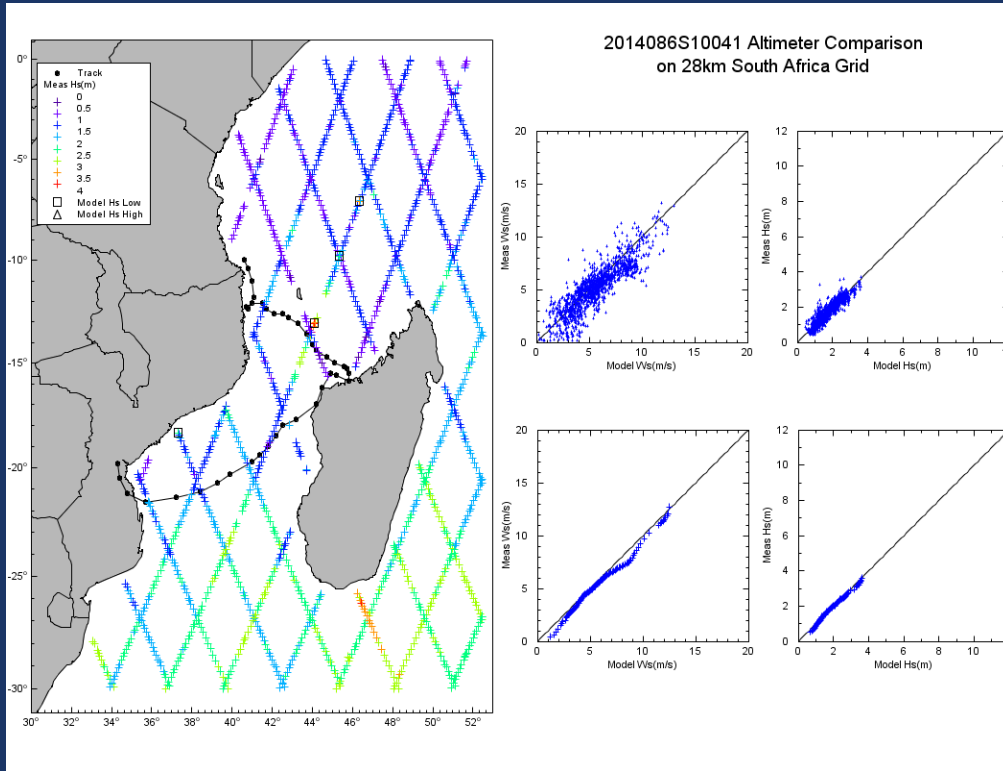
2014086S10041 Altimeter Comparison
on 28km South Africa Grid

Track
Meas Hs(m)
0
0.5
1
1.5
2
2.5
3
3.5
4
Model Hs Low
Model Hs High

0°
-5°
-10°
-15°
-20°
-25°
-30°
30°
32°
34°
36°
38°
40°
42°
44°
46°
48°
50°
52°

Meas Ws(m/s)
Model Ws(m/s)
0
5
10
15
20

Meas Hs(m)
Model Hs(m)
0
2
4
6
8
10
12

Meas Ws(m/s)
Model Ws(m/s)
0
5
10
15
20

Meas Hs(m)
Model Hs(m)
0
2
4
6
8
10
12